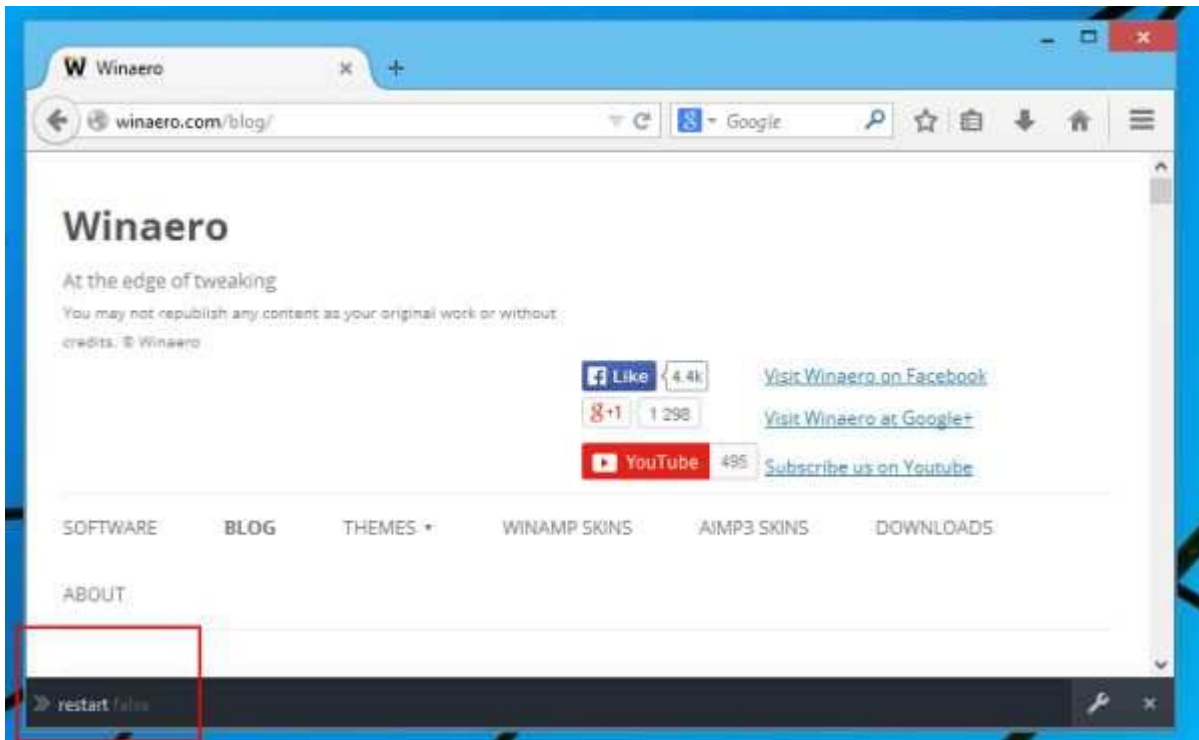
W Winaero

winaero.com/blog/

Google

Winaero

At the edge of tweaking

You may not republish any content as your original work or without credits. © Winaero

Like 4.4k
Visit Winaero on Facebook

+1 1 298
Visit Winaero at Google+

YouTube 495
Subscribe us on Youtube

SOFTWARE BLOG THEMES ▾ WINAMP SKINS AIMP3 SKINS DOWNLOADS

ABOUT

» restart false